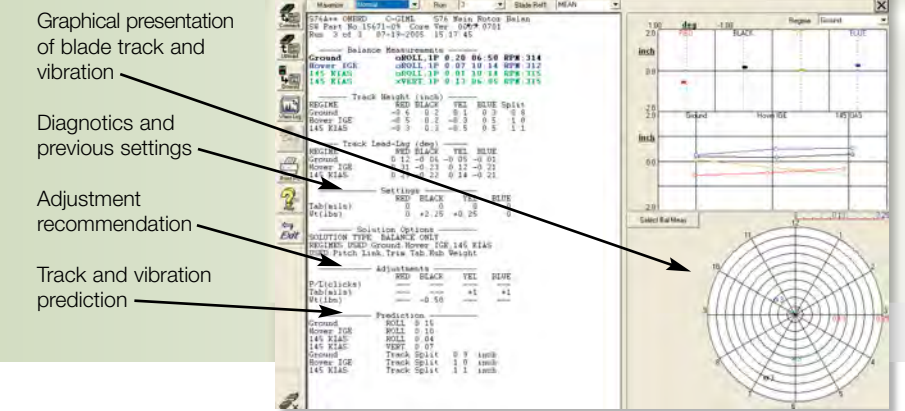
Graphical presentation of blade track and vibration

Diagnotics and previous settings

Adjustment recommendation

Track and vibration prediction

Maneuver Normal Run 3 Blade Ref: MEAN

S76A++ OMBRD C-GIML S76 Main Rotor Balan
SW Part No 15471-09 Core Ver 00.9 0781
Run 3 of 3 07-19-2005 15:17:45

Balance Measurements
Ground ROLL,1P 0.20 06:50 RPM:314
Hover IGE ROLL,1P 0.07 10:14 RPM:312
145 KIAS ROLL,1P 0.01 10:14 RPM:315
145 KIAS VERT,1P 0.13 06:05 RPM:315

Track Height (inch)
REGIME RED BLACK YEL BLUE Split
Ground -0.6 0.2 0.1 0.3 0.9
Hover IGE -0.5 0.2 -0.3 0.5 1.0
145 KIAS -0.3 0.3 -0.5 0.5 1.1

Track Lead-Lag (deg)
REGIME RED BLACK YEL BLUE
Ground 0.12 -0.06 -0.05 -0.01
Hover IGE 0.11 -0.23 0.12 -0.21
145 KIAS 0.21 -0.22 0.14 -0.21

Settings
RED BLACK YEL BLUE
Tab(mils) 0 0 0 0
Wt(lbs) 0 +2.25 +0.25 0

Solution Options
SOLUTION TYPE BALANCE ONLY
REGIMES USED Ground Hover IGE 145 KIAS
USED Pitch Link,Trim Tab,Hub Weight

Adjustments
RED BLACK YEL BLUE
P/L(clicks) --- --- --- ---
Tab(mils) --- --- +1 +1
Wt(lbs) --- -0.50 --- ---

Prediction
Ground ROLL 0.15
Hover IGE ROLL 0.10
145 KIAS ROLL 0.04
145 KIAS VERT 0.07
Ground Track Split 0.9 inch
Hover IGE Track Split 1.0 inch
145 KIAS Track Split 1.1 inch

Exit

Regime Ground
deg
RED BLACK YEL BLUE
inch
Ground Hover IGE 145 KIAS
inch
Select Bal Meas